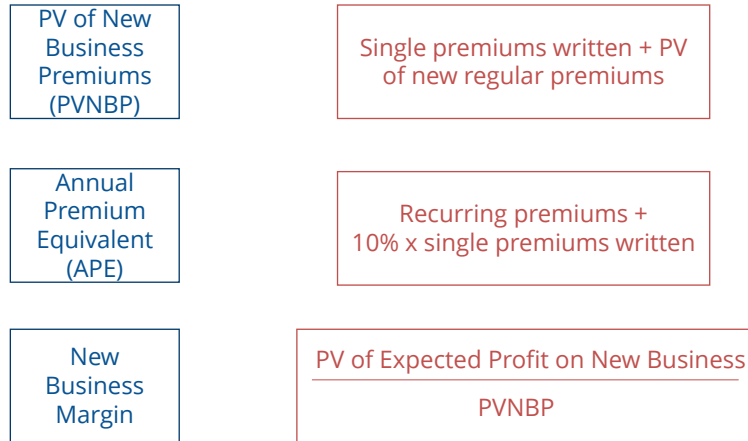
PV of New Business Premiums (PVNBP)

Single premiums written + PV of new regular premiums

Annual Premium Equivalent (APE)

Recurring premiums + 10% x single premiums written

New Business Margin

$\frac{\text{PV of Expected Profit on New Business}}{\text{PVNBP}}$